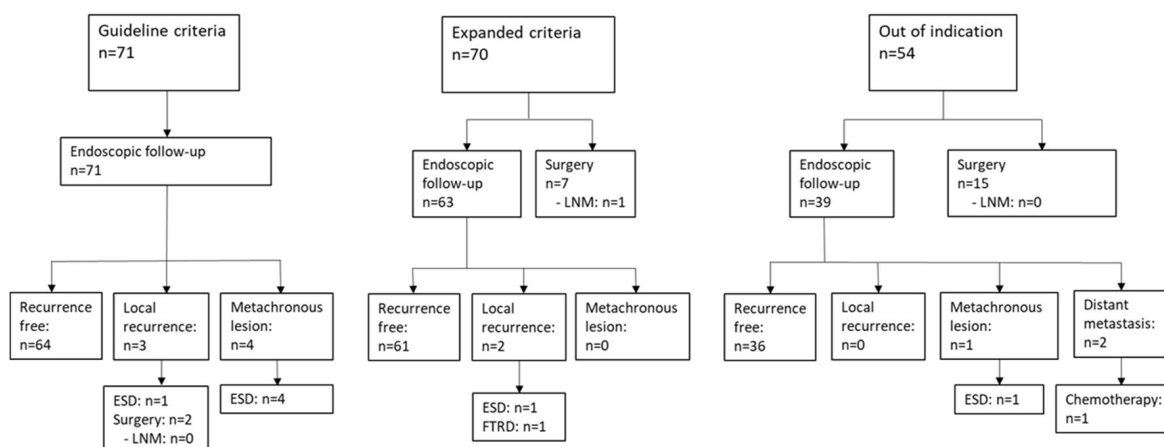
Guideline criteria
n=71

Endoscopic follow-up
n=71

Recurrence free:
n=64

Local recurrence:
n=3

ESD: n=1
Surgery: n=2
- LNM: n=0

Metachronous lesion:
n=4

ESD: n=4

Expanded criteria
n=70

Endoscopic follow-up
n=63

Surgery
n=7
- LNM: n=1

Recurrence free:
n=61

Local recurrence:
n=2

ESD: n=1
FTRD: n=1

Metachronous lesion:
n=0

Out of indication
n=54

Endoscopic follow-up
n=39

Surgery
n=15
- LNM: n=0

Recurrence free:
n=36

Local recurrence:
n=0

Metachronous lesion:
n=1

ESD: n=1

Distant metastasis:
n=2

Chemotherapy:
n=1